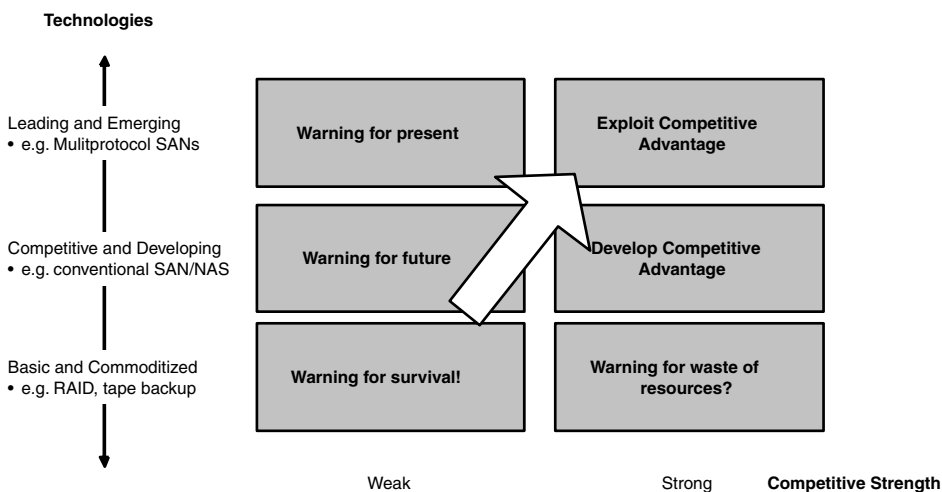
Technologies

Leading and Emerging
• e.g. Mulitprotocol SANs

Competitive and Developing
• e.g. conventional SAN/NAS

Basic and Commoditized
• e.g. RAID, tape backup

Warning for present

Exploit Competitive Advantage

Warning for future

Develop Competitive Advantage

Warning for survival!

Warning for waste of resources?

Weak

Strong

Competitive Strength